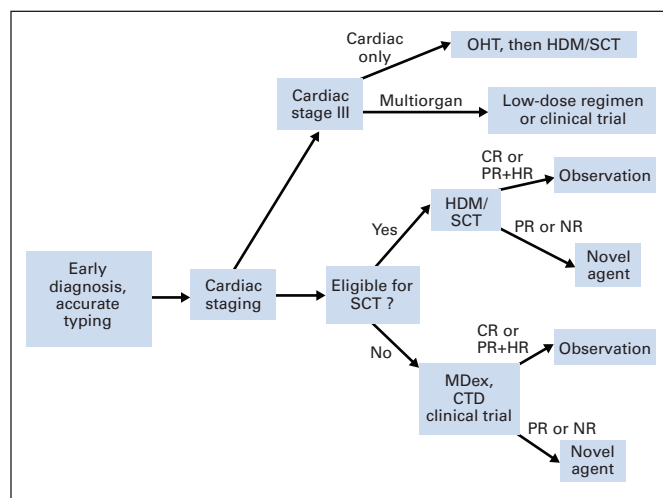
Early diagnosis, accurate typing

Cardiac staging

Cardiac stage III

Cardiac only

OHT, then HDM/SCT

Multiorgan

Low-dose regimen or clinical trial

Eligible for SCT ?

Yes

HDM/ SCT

CR or PR+HR

Observation

PR or NR

Novel agent

No

MDex, CTD clinical trial

CR or PR+HR

Observation

PR or NR

Novel agent